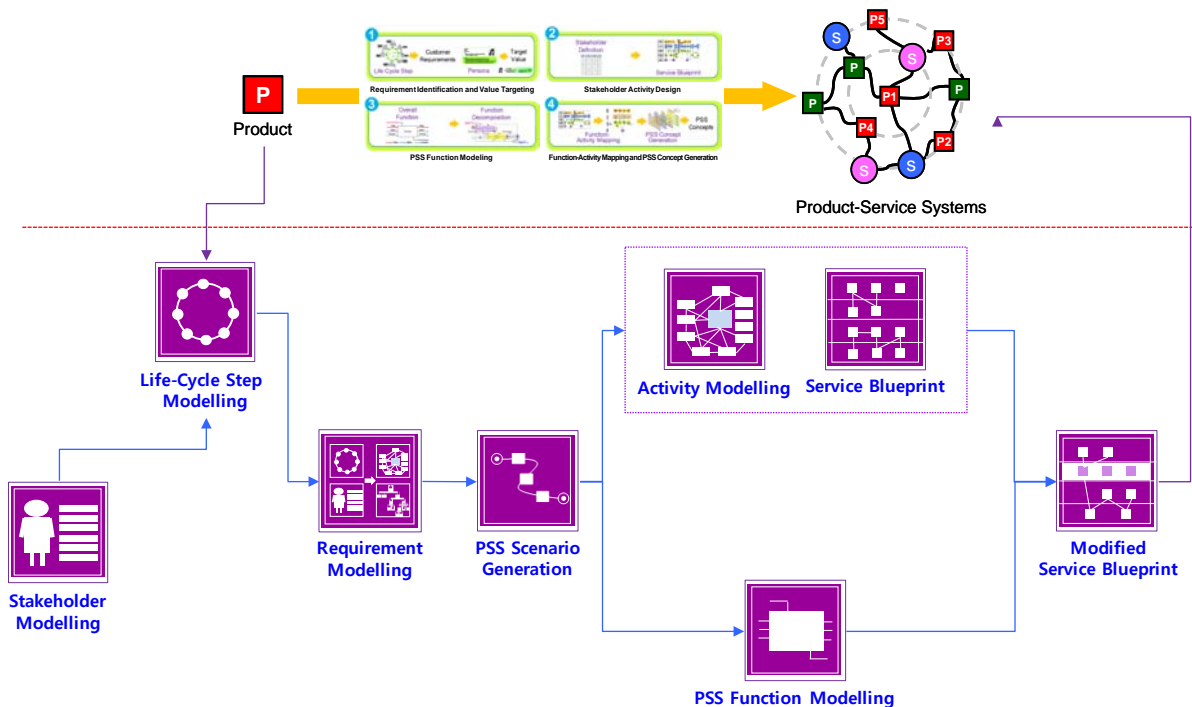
P
Product

1
Life Cycle Step
Customer Requirements
Persona
Target Value
Requirement Identification and Value Targeting

2
Stakeholder Definition
Service Blueprint
Stakeholder Activity Design

3
Overall Function
Function Decomposition
PSS Function Modeling

4
Function-Activity Mapping
PSS Concept Generation
PSS Concepts
Function-Activity Mapping and PSS Concept Generation

P5
S
P3
S
P
P
P1
P
P4
P2
S
S

Product-Service Systems

Life-Cycle Step Modelling

Activity Modelling

Service Blueprint

Stakeholder Modelling

Requirement Modelling

PSS Scenario Generation

Modified Service Blueprint

PSS Function Modelling